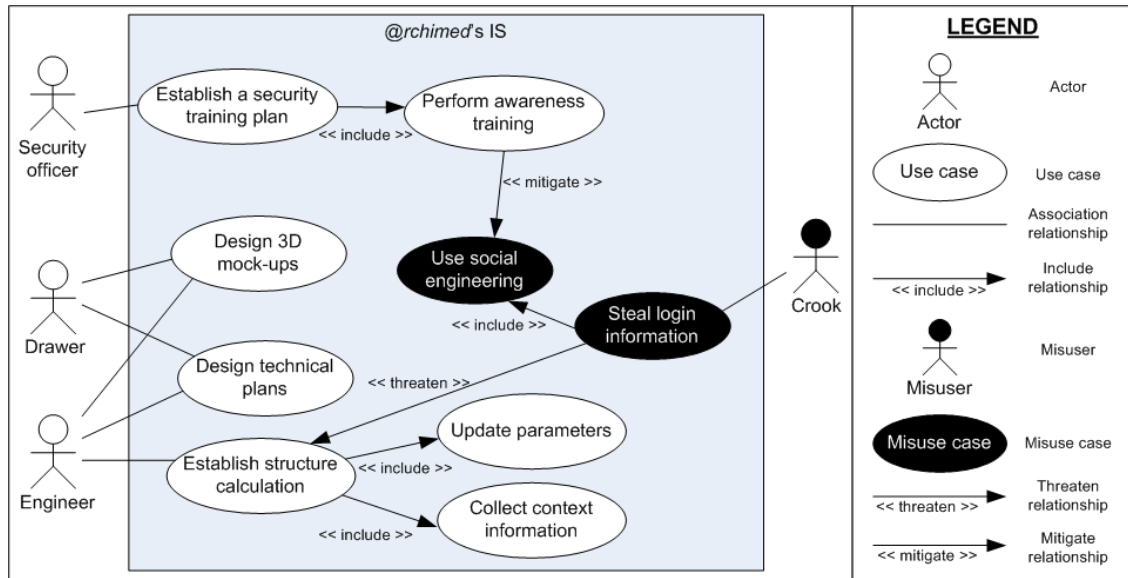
@rchimed's IS

Security officer

Establish a security training plan

<< include >>

Perform awareness training

<< mitigate >>

Use social engineering

Design 3D mock-ups

Drawer

Design technical plans

Engineer

<< include >>

Steal login information

Crook

<< threaten >>

Update parameters

Establish structure calculation

<< include >>

Collect context information

<< include >>

LEGEND

Actor

Actor

Use case

Use case

Association relationship

Include relationship

<< include >>

Misuser

Misuser

Misuse case

Misuse case

<< threaten >>

Threaten relationship

<< mitigate >>

Mitigate relationship